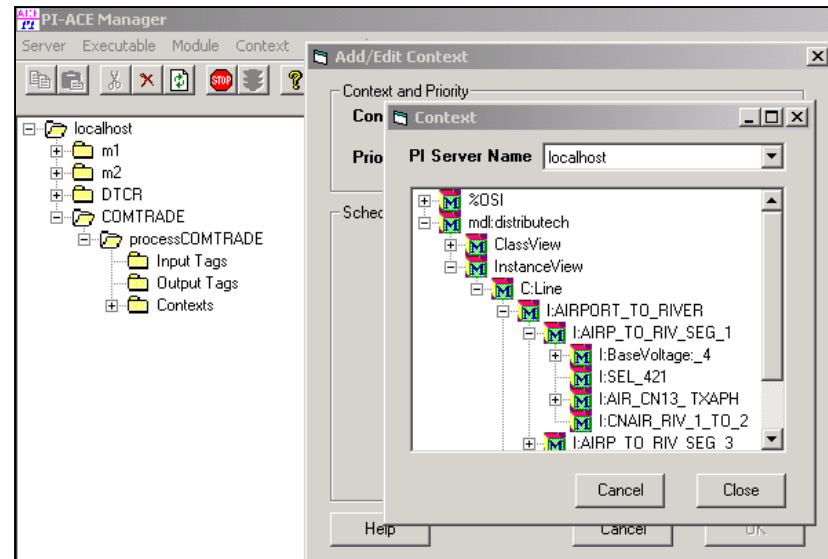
PI-ACE Manager

Server Executable Module Context

STOP

localhost
m1
m2
DTCR
COMTRADE
processCOMTRADE
Input Tags
Output Tags
Contexts

Add/Edit Context

Context and Priority

Con

Prio

Sched

Help

Cancel

OK

Context

PI Server Name localhost

%OSI
mdl:distributech
ClassView
InstanceView
C:Line
I:AIRPORT_TO_RIVER
I:AIRP_TO_RIV_SEG_1
I:BaseVoltage:_4
I:SEL_421
I:AIR_CN13_TXAPH
I:CNAIR_RIV_1_TO_2
I:AIRP_TO_RIV_SEG_3

Cancel

Close